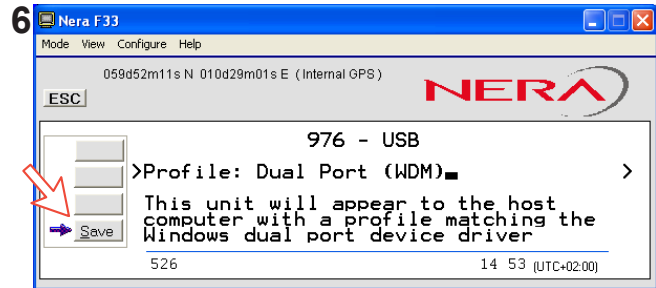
6

Nera F33

Mode View Configure Help

059d52m11s N 010d29m01s E (Internal GPS)

ESC

NERA

976 - USB

>Profile: Dual Port (WDM)

>

This unit will appear to the host computer with a profile matching the Windows dual port device driver

Save

526

14 53 (UTC+02:00)